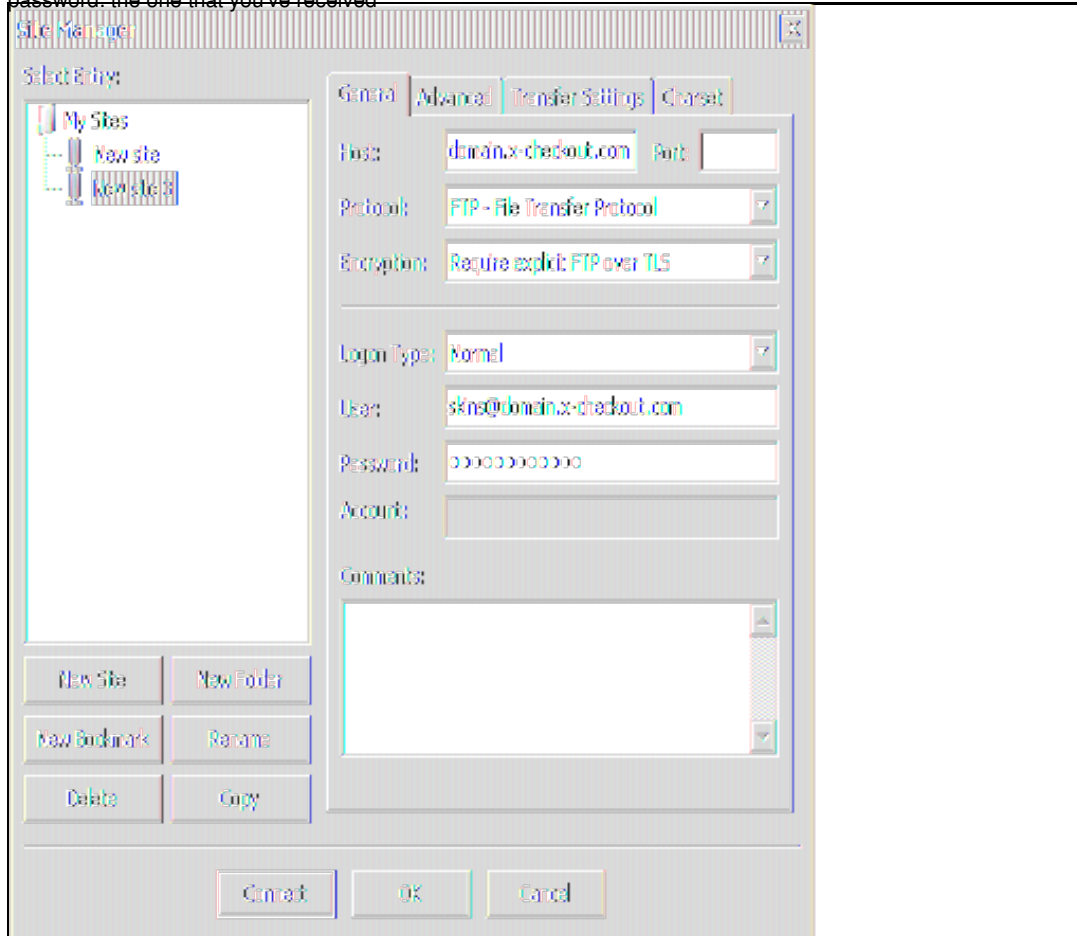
password: the one that you've received

Site Manager

Select Entry:

My Sites
New site
New site 8

General | Advanced | Transfer Settings | Charset

Host: domain.x-checkout.com Port:

Protocol: FTP - File Transfer Protocol

Encryption: Require explicit FTP over TLS

Logon Type: Normal

User: skins@domain.x-checkout.com

Password: ●●●●●●●●●●●●

Account:

Comments:

New Site | New Folder
New Bookmark | Rename
Delete | Copy

Connect | OK | Cancel